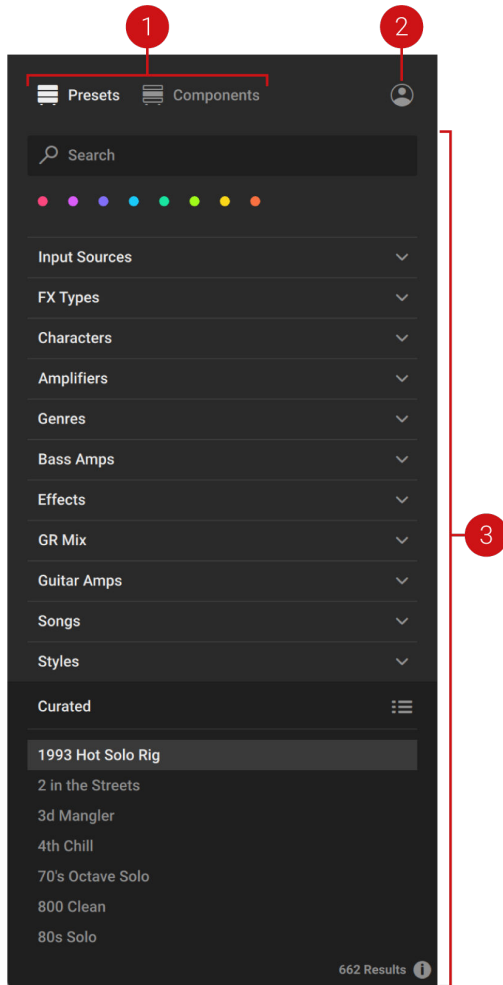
1

2

Presets Components

Search

Input Sources

FX Types

Characters

Amplifiers

Genres

Bass Amps

Effects

GR Mix

Guitar Amps

Songs

Styles

Curated

1993 Hot Solo Rig

2 in the Streets

3d Mangler

4th Chill

70's Octave Solo

800 Clean

80s Solo

662 Results

3